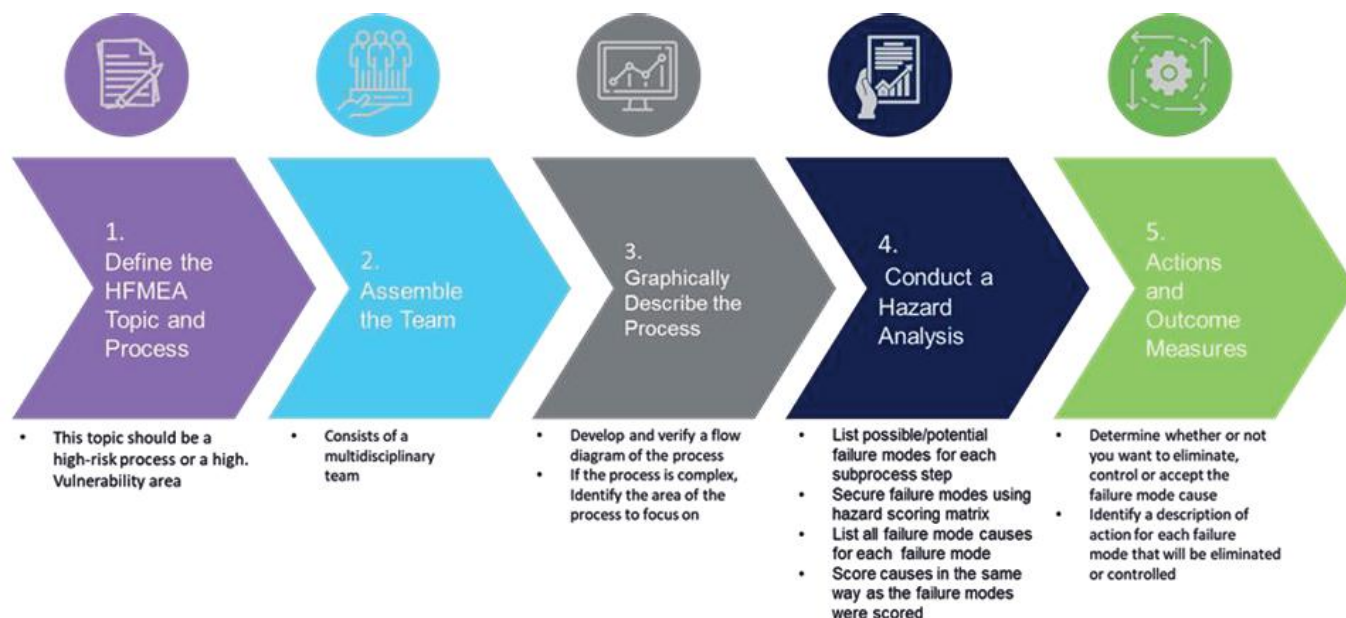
1.
Define the HFMEA Topic and Process

• This topic should be a high-risk process or a high. Vulnerability area

2.
Assemble the Team

• Consists of a multidisciplinary team

3.
Graphically Describe the Process

• Develop and verify a flow diagram of the process
• If the process is complex, Identify the area of the process to focus on

4.
Conduct a Hazard Analysis

• List possible/potential failure modes for each subprocess step
• Secure failure modes using hazard scoring matrix
• List all failure mode causes for each failure mode
• Score causes in the same way as the failure modes were scored

5.
Actions and Outcome Measures

• Determine whether or not you want to eliminate, control or accept the failure mode cause
• Identify a description of action for each failure mode that will be eliminated or controlled